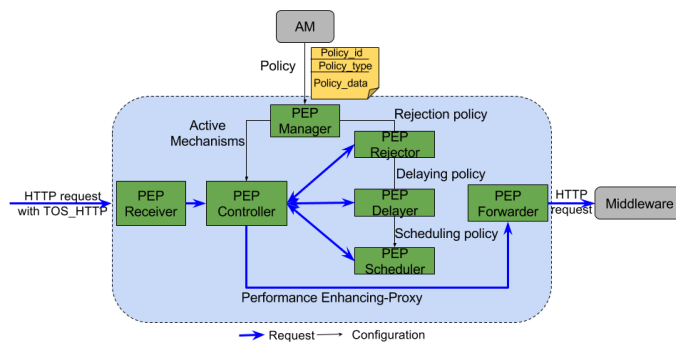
AM

Policy

Policy_id
Policy_type
Policy_data

PEP Manager

Rejection policy

Active Mechanisms

PEP Rejector

Delaying policy

HTTP request with TOS_HTTP

PEP Receiver

PEP Controller

PEP Delayer

PEP Forwarder

HTTP request

Middleware

Scheduling policy

PEP Scheduler

Performance Enhancing-Proxy

Request

Configuration